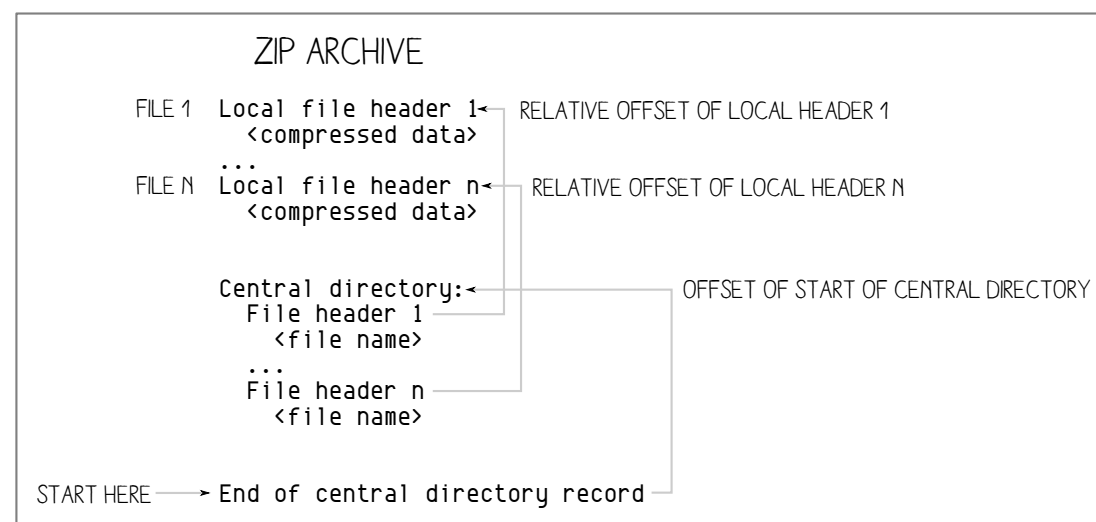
ZIP ARCHIVE

FILE 1 Local file header 1 RELATIVE OFFSET OF LOCAL HEADER 1
<compressed data>
...
FILE N Local file header n RELATIVE OFFSET OF LOCAL HEADER N
<compressed data>

Central directory: OFFSET OF START OF CENTRAL DIRECTORY
File header 1
<file name>
...
File header n
<file name>

START HERE End of central directory record